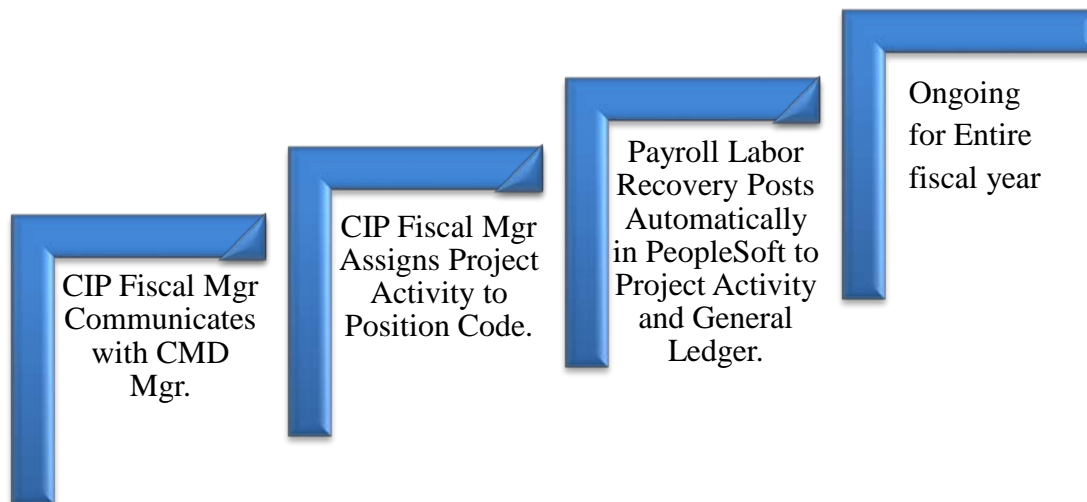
CIP Fiscal Mgr Communicates with CMD Mgr.

CIP Fiscal Mgr Assigns Project Activity to Position Code.

Payroll Labor Recovery Posts Automatically in PeopleSoft to Project Activity and General Ledger.

Ongoing for Entire fiscal year